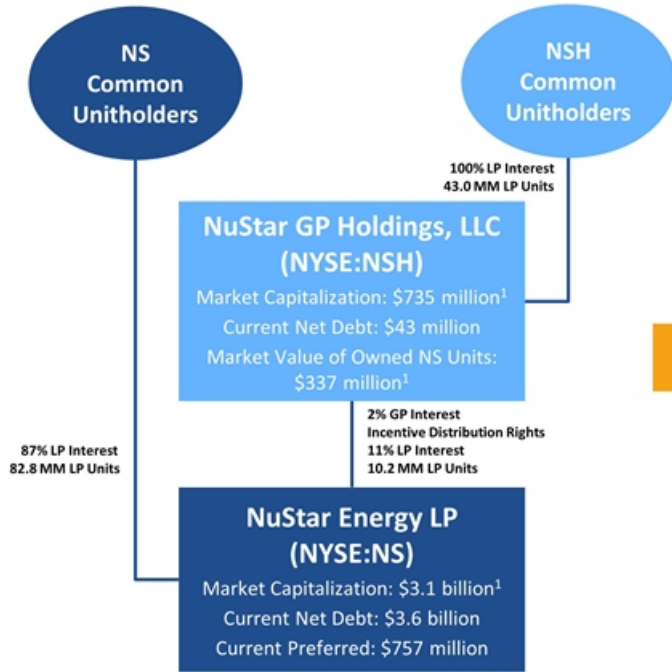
NS Common Unitholders

NSH Common Unitholders

100% LP Interest
43.0 MM LP Units

NuStar GP Holdings, LLC
(NYSE:NSH)
Market Capitalization: $735 million$^1$
Current Net Debt: $43 million
Market Value of Owned NS Units: $337 million$^1$

87% LP Interest
82.8 MM LP Units

2% GP Interest
Incentive Distribution Rights
11% LP Interest
10.2 MM LP Units

NuStar Energy LP
(NYSE:NS)
Market Capitalization: $3.1 billion$^1$
Current Net Debt: $3.6 billion
Current Preferred: $757 million